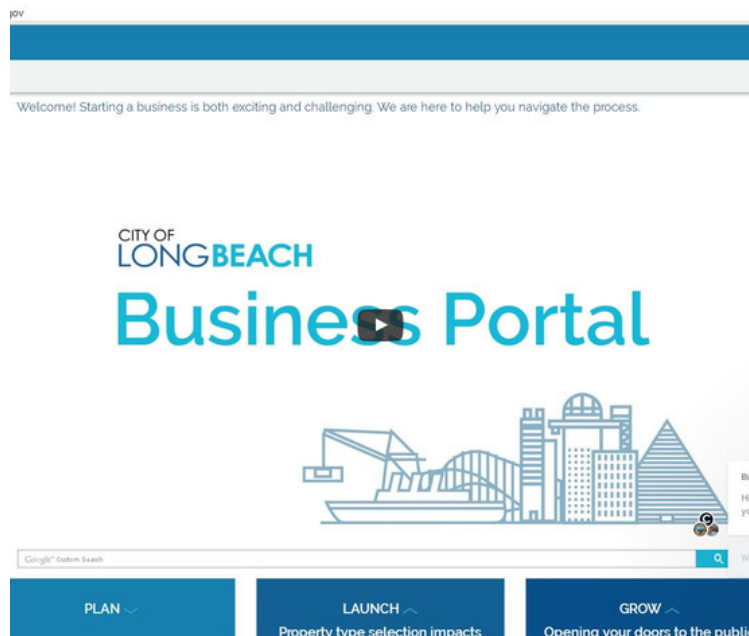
jov

Welcome! Starting a business is both exciting and challenging. We are here to help you navigate the process.

CITY OF
LONG BEACH
Business Portal

Google Custom Search

PLAN

LAUNCH
Property type selection impacts

GROW
Opening your doors to the publi